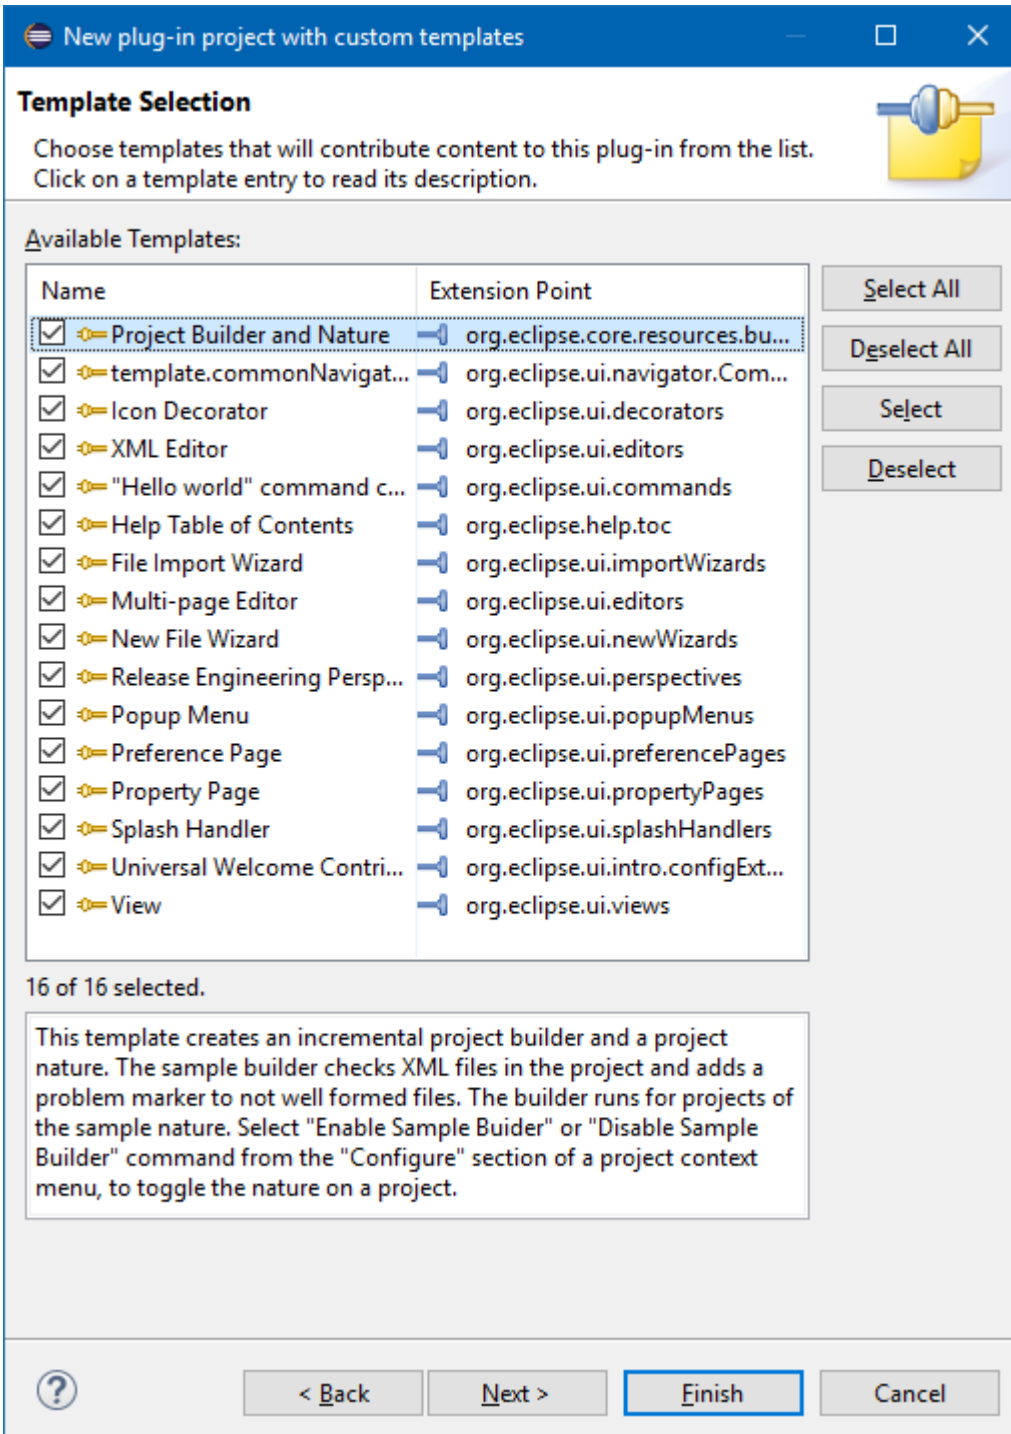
New plug-in project with custom templates

Template Selection

Choose templates that will contribute content to this plug-in from the list.
Click on a template entry to read its description.

Available Templates:

| Name | Extension Point |
|---|---|
| Project Builder and Nature | org.eclipse.core.resources.bu... |
| template.commonNavigat... | org.eclipse.ui.navigator.Com... |
| Icon Decorator | org.eclipse.ui.decorators |
| XML Editor | org.eclipse.ui.editors |
| "Hello world" command c... | org.eclipse.ui.commands |
| Help Table of Contents | org.eclipse.help.toc |
| File Import Wizard | org.eclipse.ui.importWizards |
| Multi-page Editor | org.eclipse.ui.editors |
| New File Wizard | org.eclipse.ui.newWizards |
| Release Engineering Persp... | org.eclipse.ui.perspectives |
| Popup Menu | org.eclipse.ui.popupMenus |
| Preference Page | org.eclipse.ui.preferencePages |
| Property Page | org.eclipse.ui.propertyPages |
| Splash Handler | org.eclipse.ui.splashHandlers |
| Universal Welcome Contri... | org.eclipse.ui.intro.configExt... |
| View | org.eclipse.ui.views |

Select All
Deselect All
Select
Deselect

16 of 16 selected.

This template creates an incremental project builder and a project nature. The sample builder checks XML files in the project and adds a problem marker to not well formed files. The builder runs for projects of the sample nature. Select "Enable Sample Buider" or "Disable Sample Builder" command from the "Configure" section of a project context menu, to toggle the nature on a project.

?
< Back
Next >
Finish
Cancel